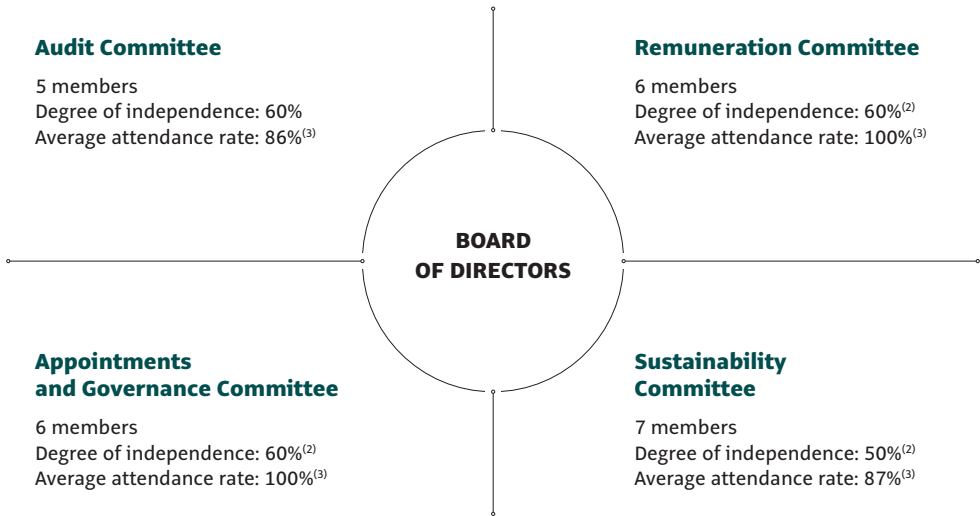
Audit Committee

5 members
Degree of independence: 60%
Average attendance rate: 86%$^{(3)}$

Remuneration Committee

6 members
Degree of independence: 60%$^{(2)}$
Average attendance rate: 100%$^{(3)}$

BOARD OF DIRECTORS

Appointments and Governance Committee

6 members
Degree of independence: 60%$^{(2)}$
Average attendance rate: 100%$^{(3)}$

Sustainability Committee

7 members
Degree of independence: 50%$^{(2)}$
Average attendance rate: 87%$^{(3)}$